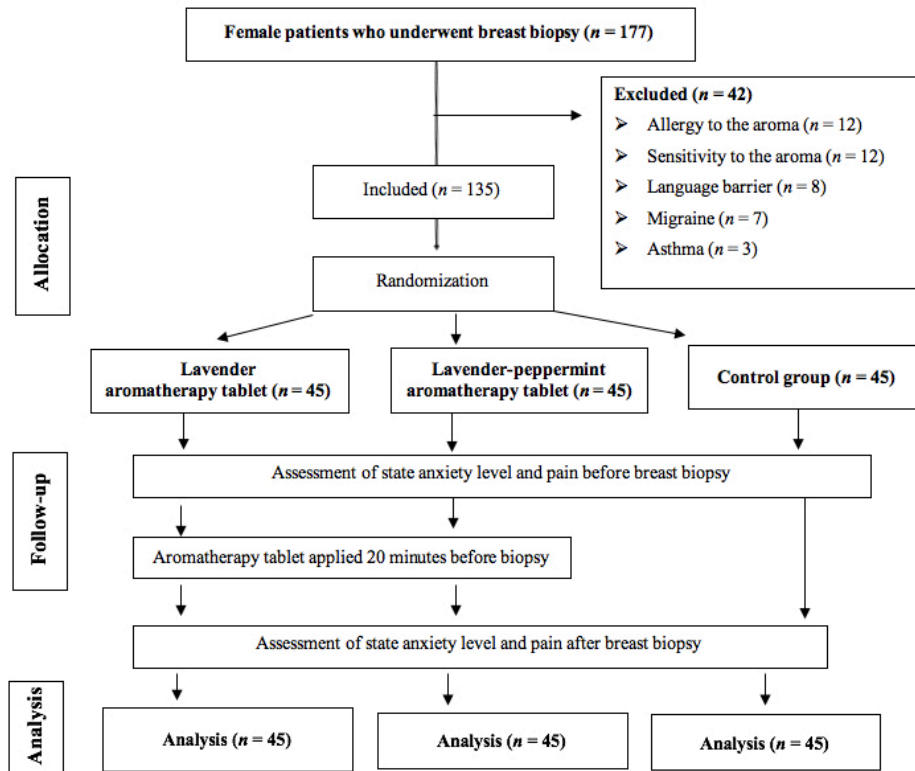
Female patients who underwent breast biopsy ($n$ = 177)

Excluded ($n$ = 42)
➢ Allergy to the aroma ($n$ = 12)
➢ Sensitivity to the aroma ($n$ = 12)
➢ Language barrier ($n$ = 8)
➢ Migraine ($n$ = 7)
➢ Asthma ($n$ = 3)

Allocation

Included ($n$ = 135)

Randomization

Lavender aromatherapy tablet ($n$ = 45)

Lavender-peppermint aromatherapy tablet ($n$ = 45)

Control group ($n$ = 45)

Follow-up

Assessment of state anxiety level and pain before breast biopsy

Aromatherapy tablet applied 20 minutes before biopsy

Assessment of state anxiety level and pain after breast biopsy

Analysis

Analysis ($n$ = 45)

Analysis ($n$ = 45)

Analysis ($n$ = 45)